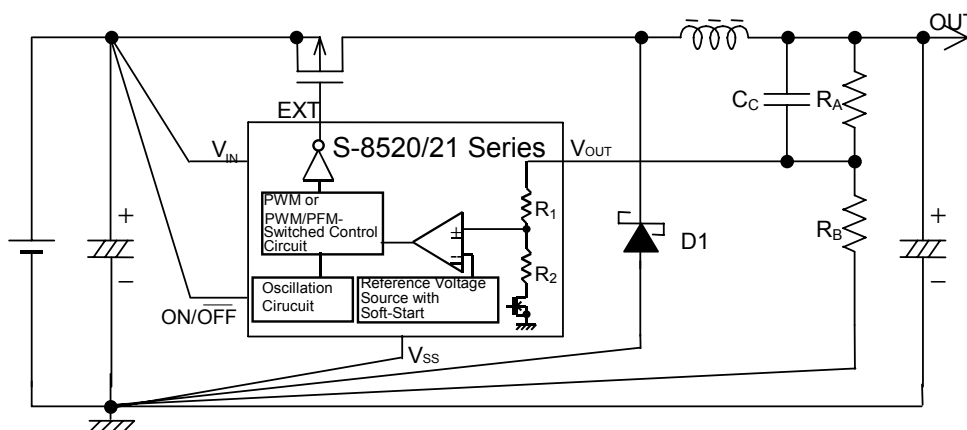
OUT
EXT
$C_C$
$R_A$
$V_{IN}$
S-8520/21 Series
$V_{OUT}$
PWM or PWM/PFM-Switched Control Circuit
$R_1$
+
–
±
D1
$R_B$
+
–
$R_2$
ON/$\overline{OFF}$
Oscillation Cirucuit
Reference Voltage Source with Soft-Start
$V_{SS}$